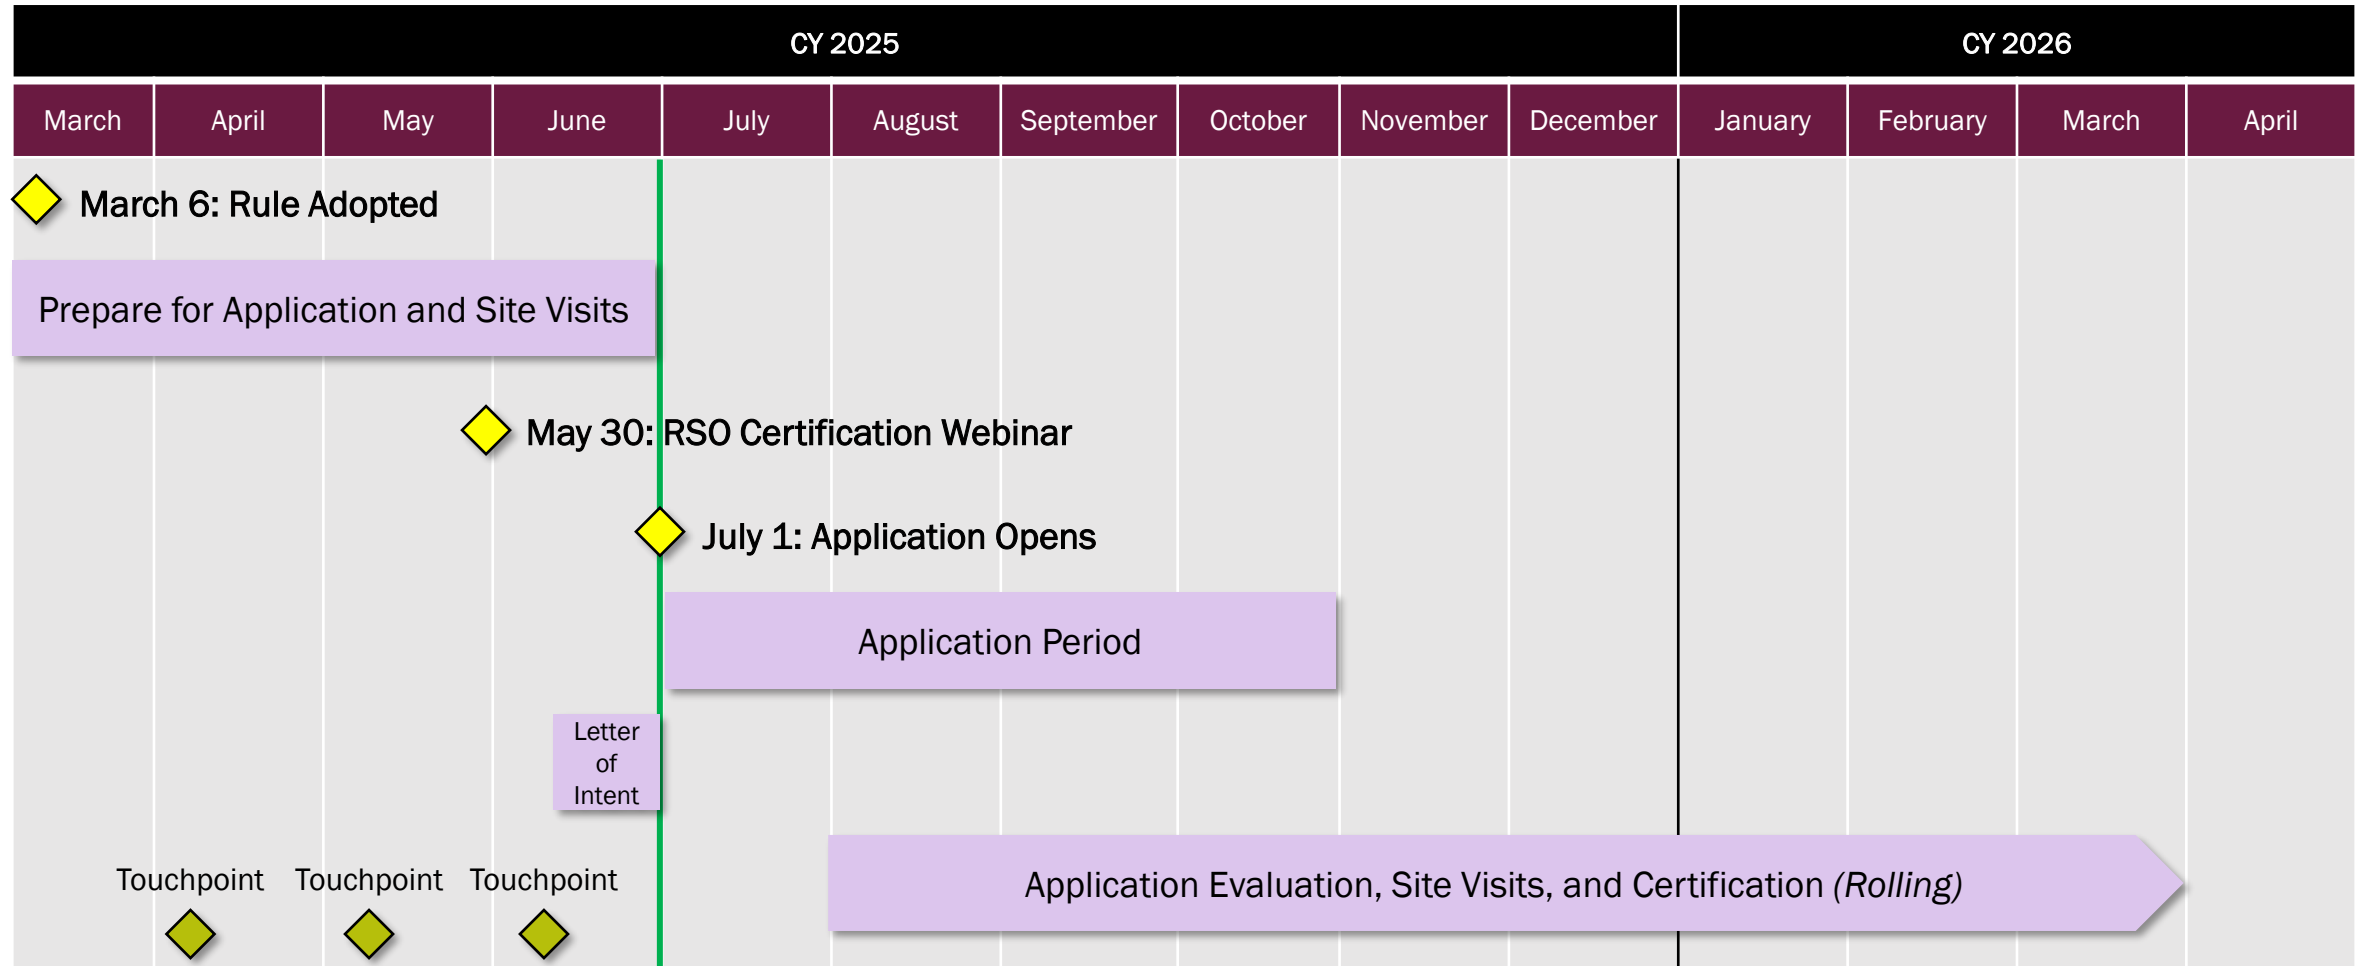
CY 2025

CY 2026

| March | April | May | June | July | August | September | October | November | December | January | February | March | April |
|---|---|---|---|---|---|---|---|---|---|---|---|---|---|

March 6: Rule Adopted

Prepare for Application and Site Visits

May 30: RSO Certification Webinar

July 1: Application Opens

Application Period

Letter of Intent

Touchpoint

Touchpoint

Touchpoint

Application Evaluation, Site Visits, and Certification *(Rolling)*